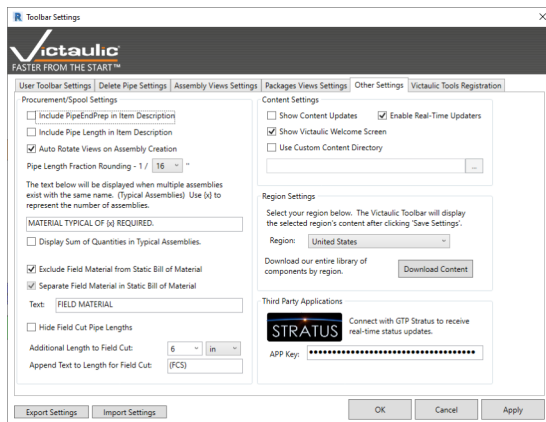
R Toolbar Settings ×

Victaulic
FASTER FROM THE START™

User Toolbar Settings | Delete Pipe Settings | Assembly Views Settings | Packages Views Settings | Other Settings | Victaulic Tools Registration

Procurement/Spool Settings

Include PipeEndPrep in Item Description

Include Pipe Length in Item Description

Auto Rotate Views on Assembly Creation

Pipe Length Fraction Rounding - 1 / 16 "

The text below will be displayed when multiple assemblies exist with the same name. (Typical Assemblies) Use {x} to represent the number of assemblies.

MATERIAL TYPICAL OF {x} REQUIRED.

Display Sum of Quantities in Typical Assemblies.

Exclude Field Material from Static Bill of Material

Separate Field Material in Static Bill of Material

Text: FIELD MATERIAL

Hide Field Cut Pipe Lengths

Additional Length to Field Cut: 6 in

Append Text to Length for Field Cut: (FCS)

Content Settings

Show Content Updates

Enable Real-Time Updaters

Show Victaulic Welcome Screen

Use Custom Content Directory

...

Region Settings

Select your region below. The Victaulic Toolbar will display the selected region's content after clicking 'Save Settings'.

Region: United States

Download our entire library of components by region.

Download Content

Third Party Applications

STRATUS

Connect with GTP Stratus to receive real-time status updates.

APP Key: ••••••••••••••••••••••••••••••••••••

Export Settings | Import Settings

OK | Cancel | Apply